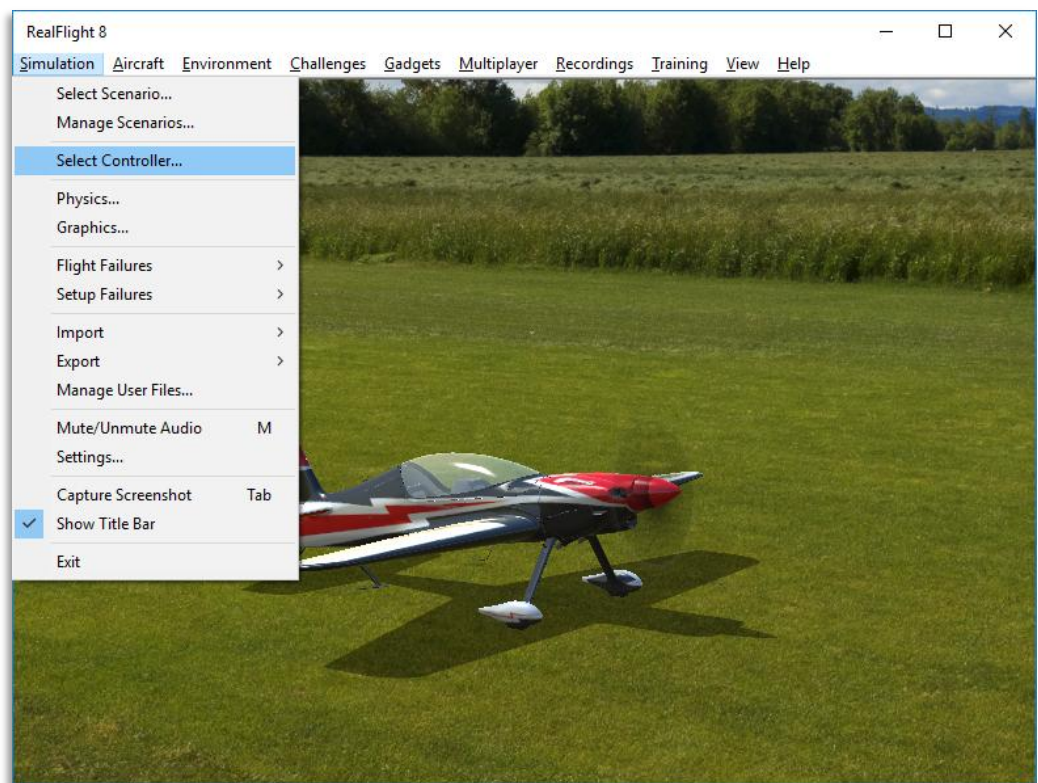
RealFlight 8

Simulation Aircraft Environment Challenges Gadgets Multiplayer Recordings Training View Help

Select Scenario...
Manage Scenarios...

Select Controller...

Physics...
Graphics...

Flight Failures >
Setup Failures >

Import >
Export >
Manage User Files...

Mute/Unmute Audio M
Settings...

Capture Screenshot Tab
Show Title Bar

Exit